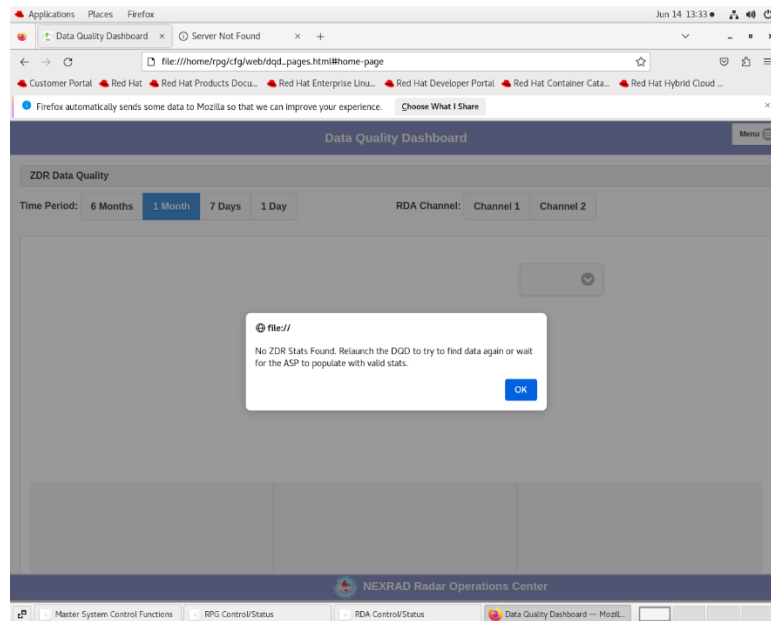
Applications Places Firefox

Jun 14 13:33

Data Quality Dashboard ×

Server Not Found ×

+

file:///home/rpg/cfg/web/dqd_pages.html#home-page

Customer Portal Red Hat Red Hat Products Docu... Red Hat Enterprise Linu... Red Hat Developer Portal Red Hat Container Cata... Red Hat Hybrid Cloud ...

Firefox automatically sends some data to Mozilla so that we can improve your experience.

Choose What I Share

Data Quality Dashboard

Menu

ZDR Data Quality

Time Period: 6 Months 1 Month 7 Days 1 Day

RDA Channel: Channel 1 Channel 2

file://

No ZDR Stats Found. Relaunch the DQD to try to find data again or wait for the ASP to populate with valid stats.

OK

NEXRAD Radar Operations Center

Master System Control Functions

RPG Control/Status

RDA Control/Status

Data Quality Dashboard — Mozill...